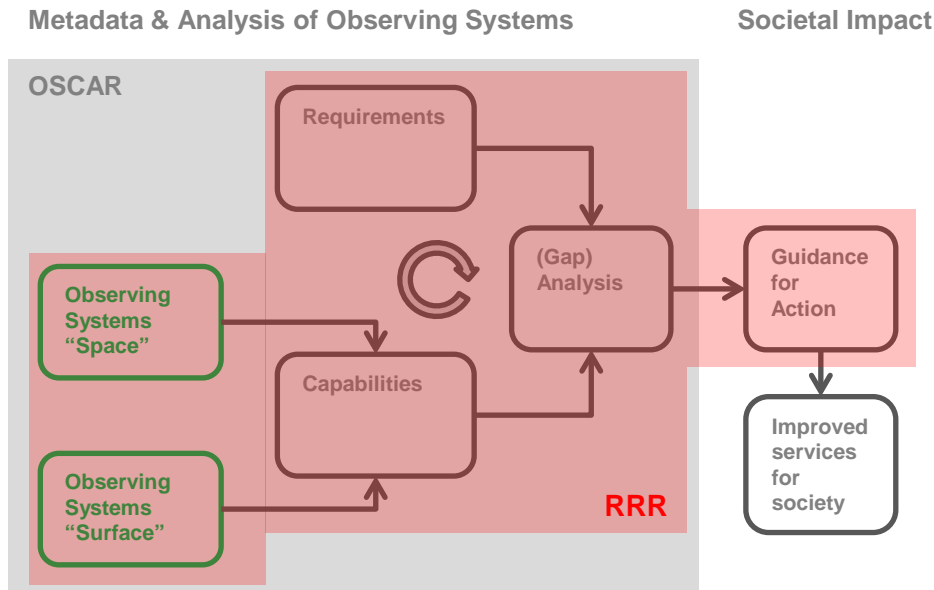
Metadata & Analysis of Observing Systems

Societal Impact

OSCAR

Requirements

(Gap) Analysis

Guidance for Action

Observing Systems “Space”

Capabilities

Improved services for society

Observing Systems “Surface”

RRR